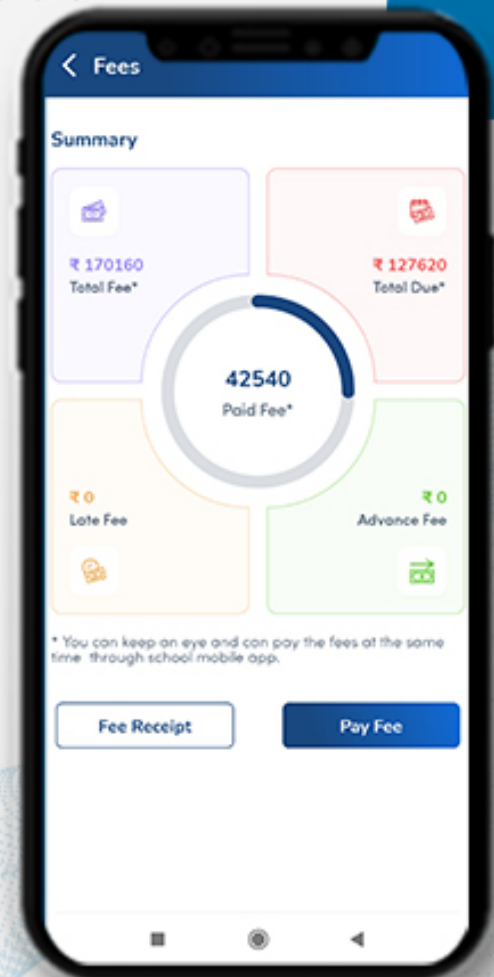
Fees

Summary

₹ 170160
Total Fee*

₹ 127620
Total Due*

42540
Paid Fee*

₹ 0
Late Fee

₹ 0
Advance Fee

* You can keep an eye and can pay the fees at the same time through school mobile app.

Fee Receipt

Pay Fee